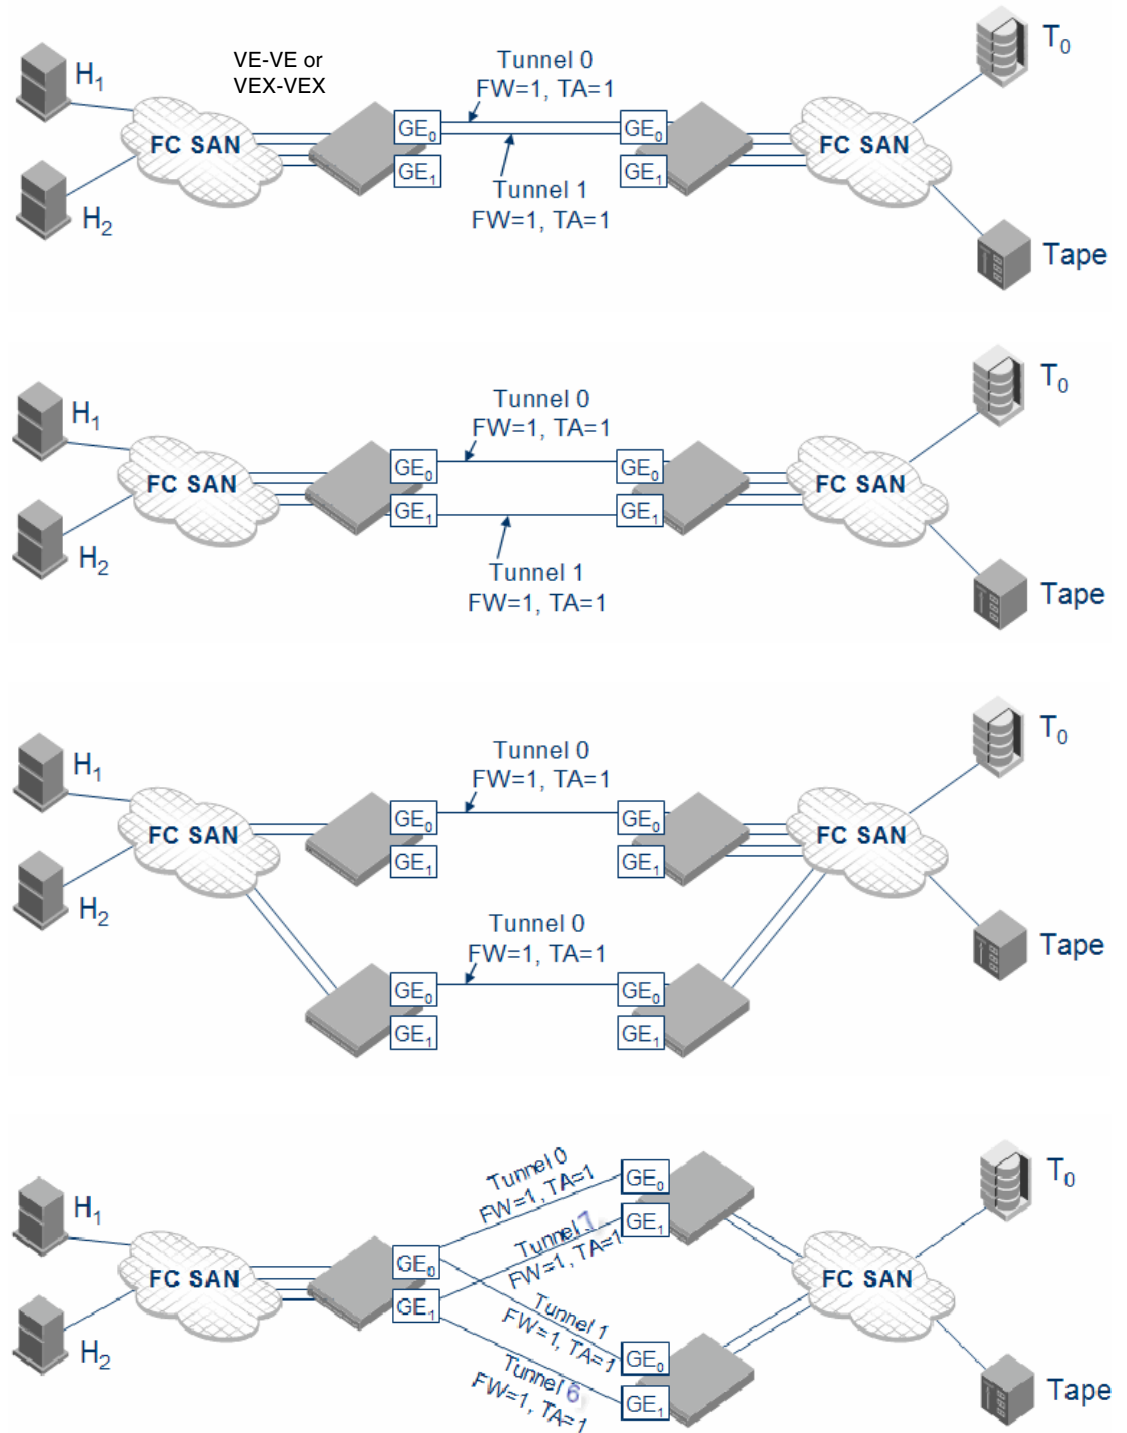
$H_1$
$H_2$
VE-VE or VEX-VEX
FC SAN
Tunnel 0
FW=1, TA=1
$GE_0$
$GE_1$
$GE_0$
$GE_1$
Tunnel 1
FW=1, TA=1
FC SAN
$T_0$
Tape

$H_1$
$H_2$
FC SAN
Tunnel 0
FW=1, TA=1
$GE_0$
$GE_1$
$GE_0$
$GE_1$
Tunnel 1
FW=1, TA=1
FC SAN
$T_0$
Tape

$H_1$
$H_2$
FC SAN
Tunnel 0
FW=1, TA=1
$GE_0$
$GE_1$
$GE_0$
$GE_1$
Tunnel 0
FW=1, TA=1
$GE_0$
$GE_1$
$GE_0$
$GE_1$
FC SAN
$T_0$
Tape

$H_1$
$H_2$
FC SAN
$GE_0$
$GE_1$
Tunnel 0
FW=1, TA=1
Tunnel 7
FW=1, TA=1
Tunnel 1
FW=1, TA=1
Tunnel 6
FW=1, TA=1
$GE_0$
$GE_1$
$GE_0$
$GE_1$
FC SAN
$T_0$
Tape